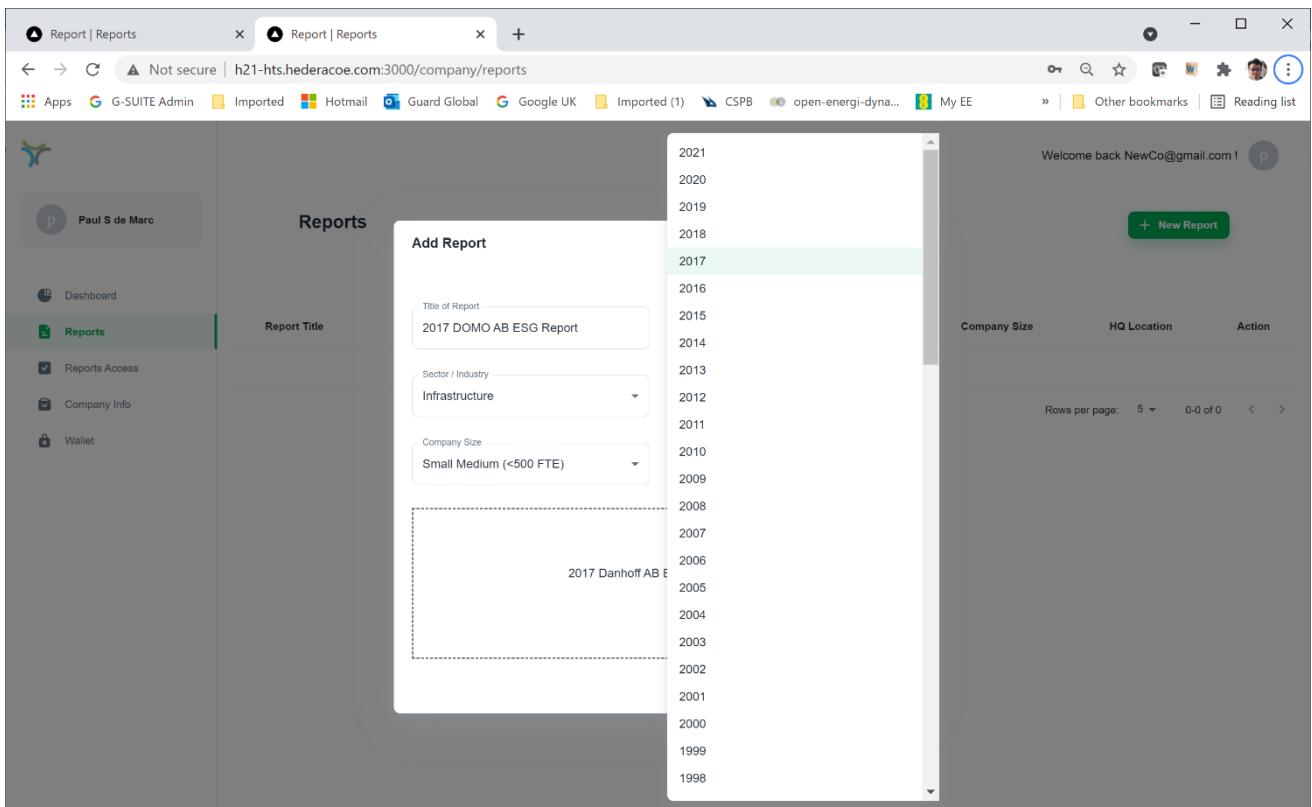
Report | Reports ×
Report | Reports ×
+

Not secure | h21-hts.hederacoe.com:3000/company/reports

Apps G-SUITE Admin Imported Hotmail Guard Global Google UK Imported (1) CSPB open-energi-dyna... My EE » Other bookmarks Reading list

Welcome back NewCo@gmail.com ! p

p Paul S de Marc

Dashboard
Reports
Reports Access
Company Info
Wallet

Reports

+ New Report

Report Title

Company Size

HQ Location

Action

Rows per page: 5 0-0 of 0

Add Report

Title of Report
2017 DOMO AB ESG Report

Sector / Industry
Infrastructure

Company Size
Small Medium (<500 FTE)

2017 Danhoff AB E

2021
2020
2019
2018
2017
2016
2015
2014
2013
2012
2011
2010
2009
2008
2007
2006
2005
2004
2003
2002
2001
2000
1999
1998